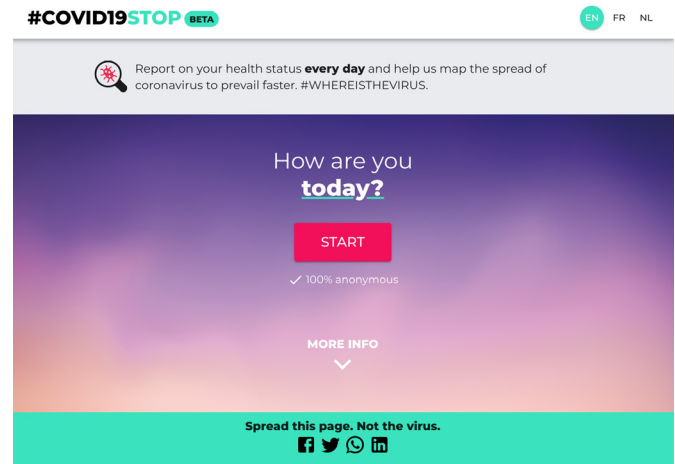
#COVID19STOP BETA

EN FR NL

Report on your health status **every day** and help us map the spread of coronavirus to prevail faster. #WHEREISTHEVIRUS.

How are you
today?

START

✓ 100% anonymous

MORE INFO

Spread this page. Not the virus.